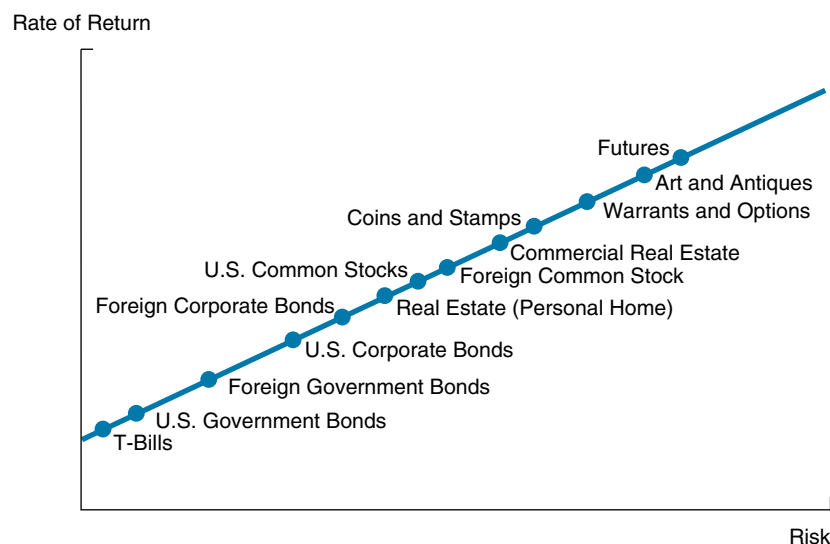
Rate of Return

Futures
Art and Antiques
Warrants and Options
Coins and Stamps
Commercial Real Estate
Foreign Common Stock
U.S. Common Stocks
Real Estate (Personal Home)
Foreign Corporate Bonds
U.S. Corporate Bonds
Foreign Government Bonds
U.S. Government Bonds
T-Bills

Risk